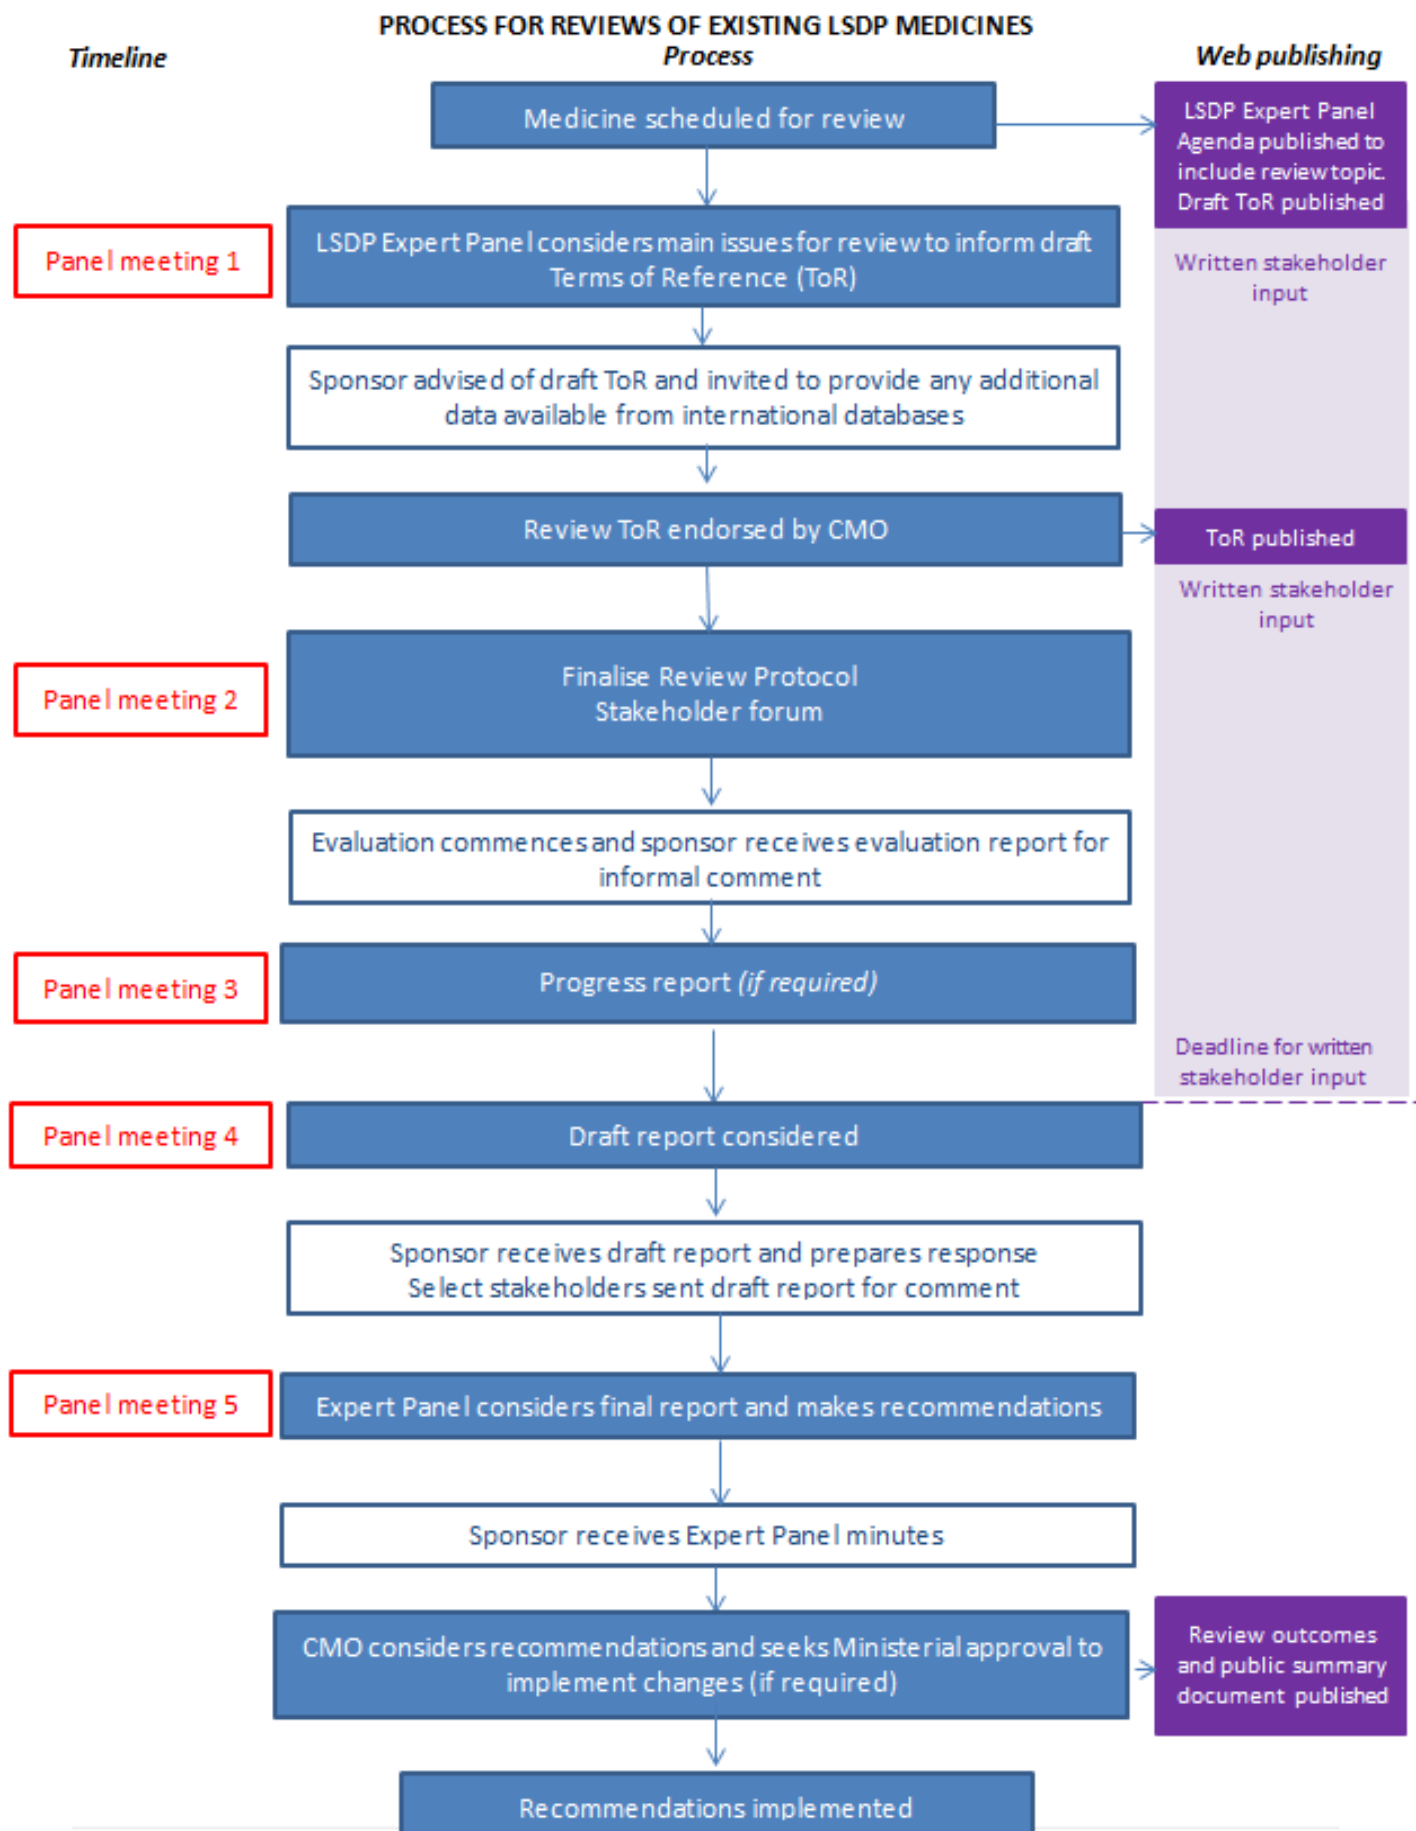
PROCESS FOR REVIEWS OF EXISTING LSDP MEDICINES

Timeline

Process

Web publishing

Medicine scheduled for review

LSDP Expert Panel Agenda published to include review topic. Draft ToR published

Panel meeting 1

LSDP Expert Panel considers main issues for review to inform draft Terms of Reference (ToR)

Written stakeholder input

Sponsor advised of draft ToR and invited to provide any additional data available from international databases

Review ToR endorsed by CMO

ToR published

Written stakeholder input

Panel meeting 2

Finalise Review Protocol
Stakeholder forum

Evaluation commences and sponsor receives evaluation report for informal comment

Panel meeting 3

Progress report *(if required)*

Deadline for written stakeholder input

Panel meeting 4

Draft report considered

Sponsor receives draft report and prepares response
Select stakeholders sent draft report for comment

Panel meeting 5

Expert Panel considers final report and makes recommendations

Sponsor receives Expert Panel minutes

CMO considers recommendations and seeks Ministerial approval to implement changes (if required)

Review outcomes and public summary document published

Recommendations implemented